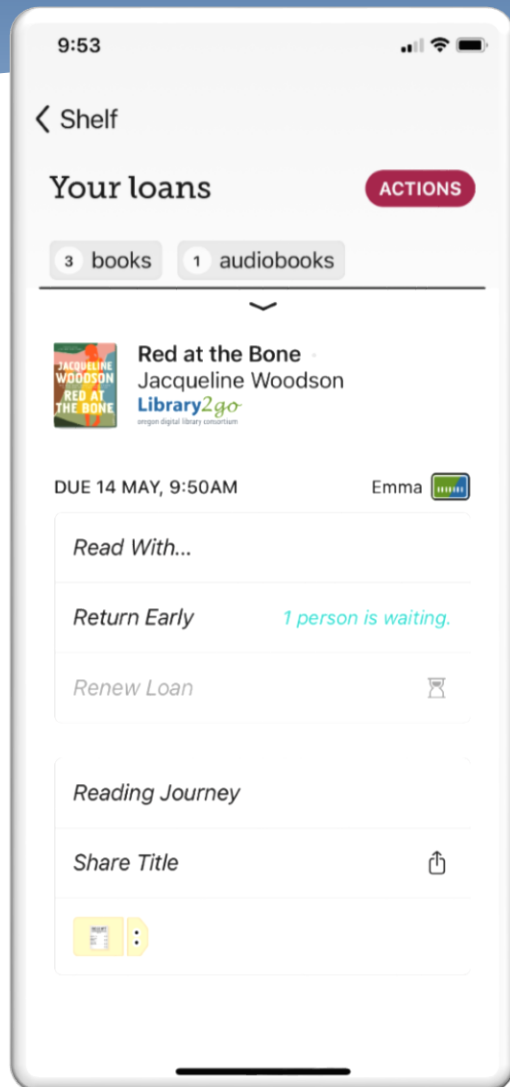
9:53

Shelf

Your loans

ACTIONS

3 books 1 audiobooks

JACQUELINE WOODSON RED AT THE BONE

Red at the Bone
Jacqueline Woodson
Library2go
oregon digital library consortium

DUE 14 MAY, 9:50AM

Emma

Read With...

Return Early

1 person is waiting.

Renew Loan

Reading Journey

Share Title